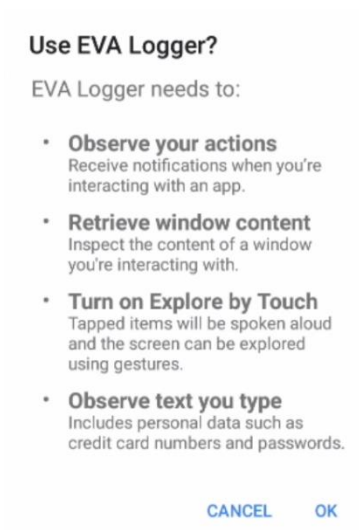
Use EVA Logger?

EVA Logger needs to:

• Observe your actions
Receive notifications when you're interacting with an app.

• Retrieve window content
Inspect the content of a window you're interacting with.

• Turn on Explore by Touch
Tapped items will be spoken aloud and the screen can be explored using gestures.

• Observe text you type
Includes personal data such as credit card numbers and passwords.

CANCEL OK